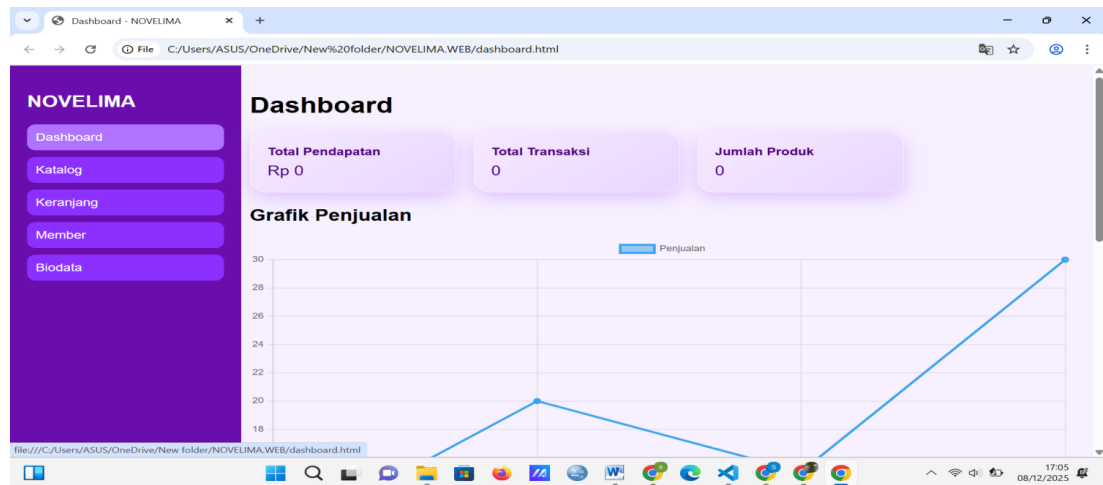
Dashboard - NOVELIMA

File C:/Users/ASUS/OneDrive/New%20folder/NOVELIMA.WEB/dashboard.html

NOVELIMA

Dashboard

Katalog

Keranjang

Member

Biodata

Dashboard

Total Pendapatan
Rp 0

Total Transaksi
0

Jumlah Produk
0

Grafik Penjualan

Penjualan

30
28
26
24
22
20
18

file:///C:/Users/ASUS/OneDrive/New folder/NOVELIMA.WEB/dashboard.html

17:05
08/12/2025